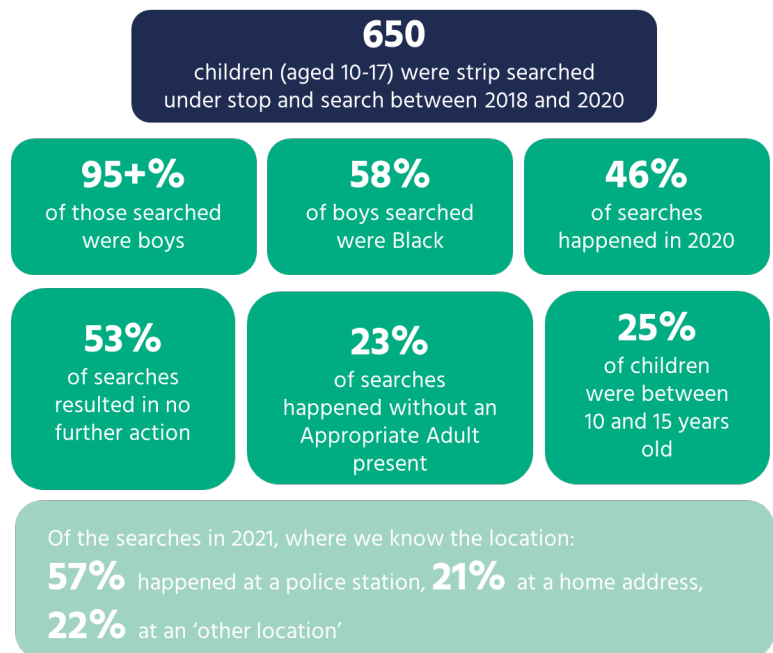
650
children (aged 10-17) were strip searched under stop and search between 2018 and 2020

95+%
of those searched were boys

58%
of boys searched were Black

46%
of searches happened in 2020

53%
of searches resulted in no further action

23%
of searches happened without an Appropriate Adult present

25%
of children were between 10 and 15 years old

Of the searches in 2021, where we know the location:
57% happened at a police station, 21% at a home address, 22% at an 'other location'